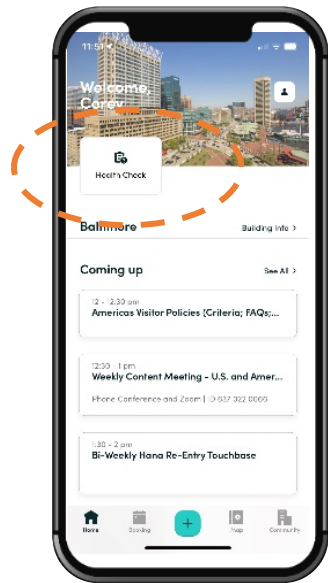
11:51

Welcome, Corey

Health Check

Baltimore

Building Info >

Coming up

See All >

12 - 12:30 pm
Americas Visitor Policies (Criteria; FAQs;...

12:30 - 1 pm
Weekly Content Meeting - U.S. and Amer...

Phone Conference and Zoom | ID 637 022 0066

1:30 - 2 pm
Bi-Weekly Hana Re-Entry Touchbase

Home

Booking

+

Map

Community